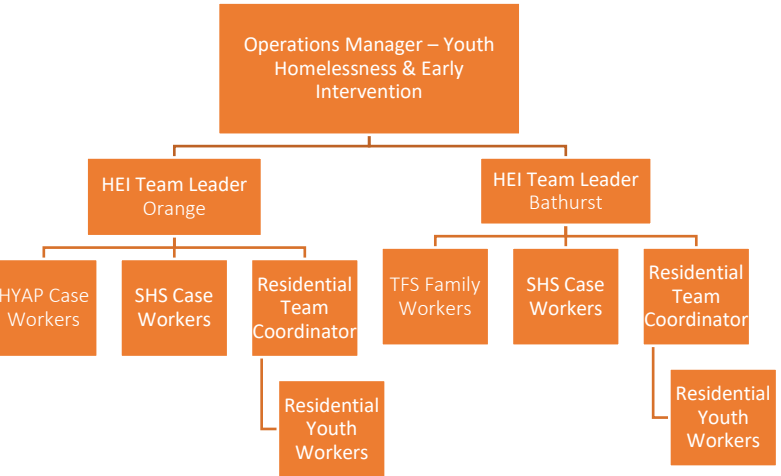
Operations Manager – Youth Homelessness & Early Intervention

HEI Team Leader
Orange

HEI Team Leader
Bathurst

HYAP Case Workers

SHS Case Workers

Residential Team Coordinator

Residential Youth Workers

TFS Family Workers

SHS Case Workers

Residential Team Coordinator

Residential Youth Workers